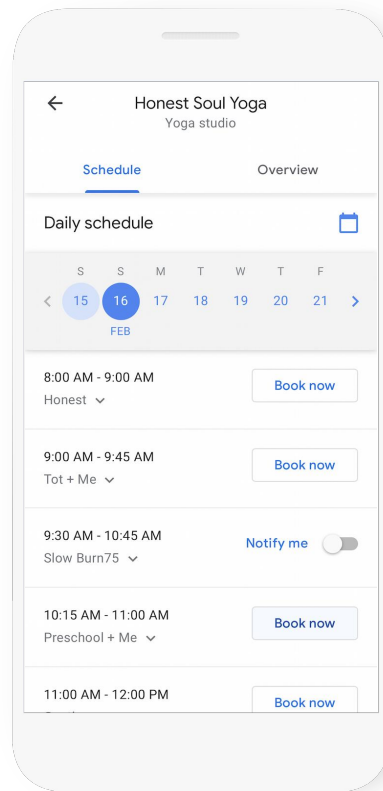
Honest Soul Yoga
Yoga studio

Schedule

Overview

Daily schedule

S S M T W T F

15 16 17 18 19 20 21

FEB

8:00 AM - 9:00 AM
Honest

Book now

9:00 AM - 9:45 AM
Tot + Me

Book now

9:30 AM - 10:45 AM
Slow Burn75

Notify me

10:15 AM - 11:00 AM
Preschool + Me

Book now

11:00 AM - 12:00 PM
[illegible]

Book now